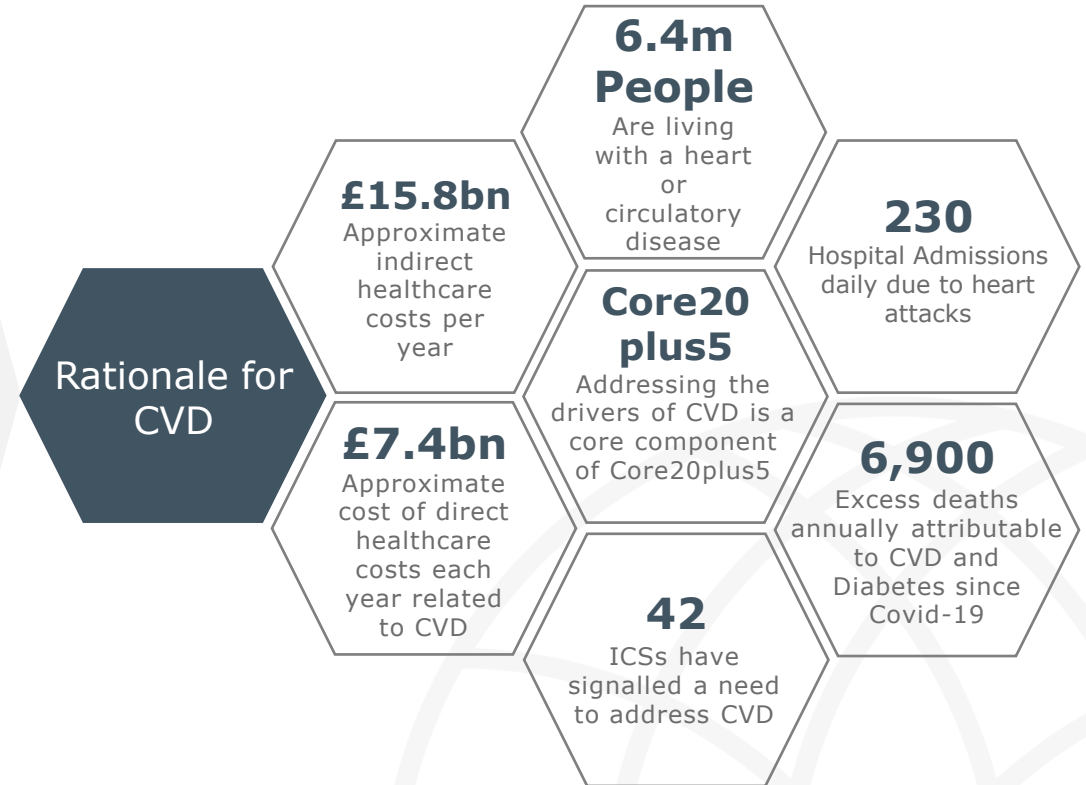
Rationale for CVD

£15.8bn
Approximate indirect healthcare costs per year

£7.4bn
Approximate cost of direct healthcare costs each year related to CVD

6.4m People
Are living with a heart or circulatory disease

Core20 plus5
Addressing the drivers of CVD is a core component of Core20plus5

42
ICSs have signalled a need to address CVD

230
Hospital Admissions daily due to heart attacks

6,900
Excess deaths annually attributable to CVD and Diabetes since Covid-19